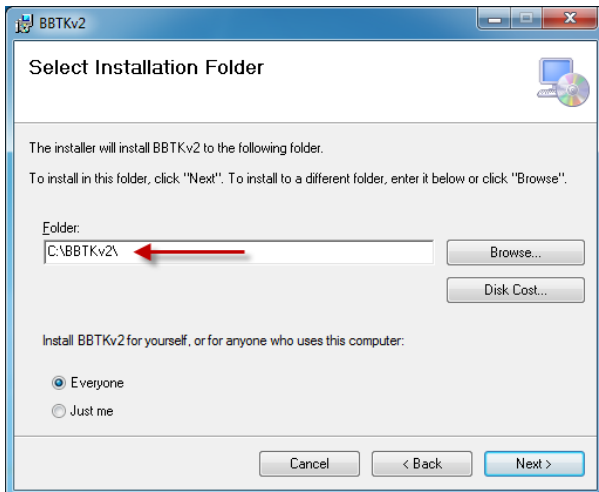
BBTKv2

Select Installation Folder

The installer will install BBTKv2 to the following folder.

To install in this folder, click "Next". To install to a different folder, enter it below or click "Browse".

Folder:

C:\BBTKv2\

Browse...

Disk Cost...

Install BBTKv2 for yourself, or for anyone who uses this computer:

Everyone

Just me

Cancel

< Back

Next >